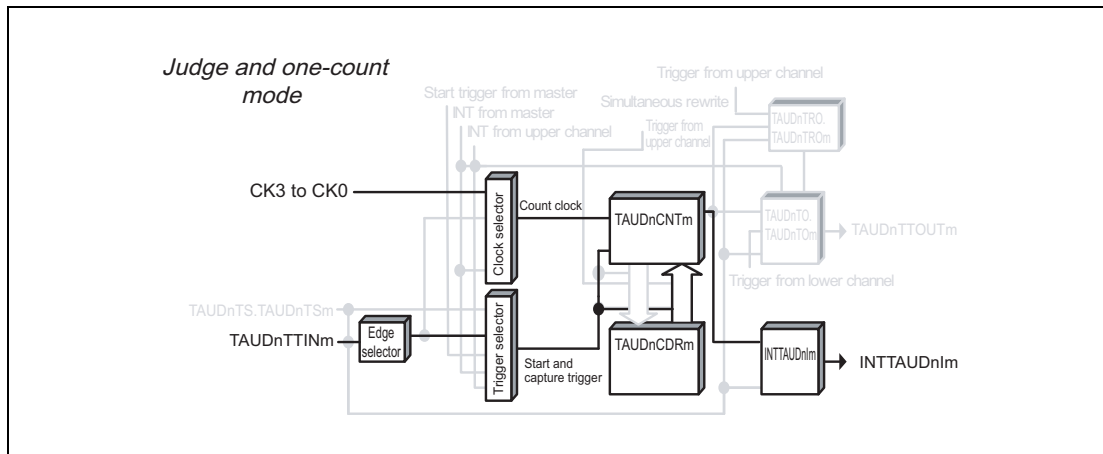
Judge and one-count mode

Trigger from upper channel
Start trigger from master
Simultaneous rewrite
INT from master
TAUDnTRO.
TAUDnTROm
INT from upper channel
Trigger from upper channel

CK3 to CK0
Clock selector
Count clock
TAUDnCNTm
TAUDnTO.
TAUDnTOm
TAUDnTTOUTm
Trigger from lower channel

TAUDnTS.TAUDnTSm
Trigger selector
TAUDnTTINm
Edge selector
TAUDnCDRm
INTTAUDnIm
INTTAUDnIm
Start and capture trigger